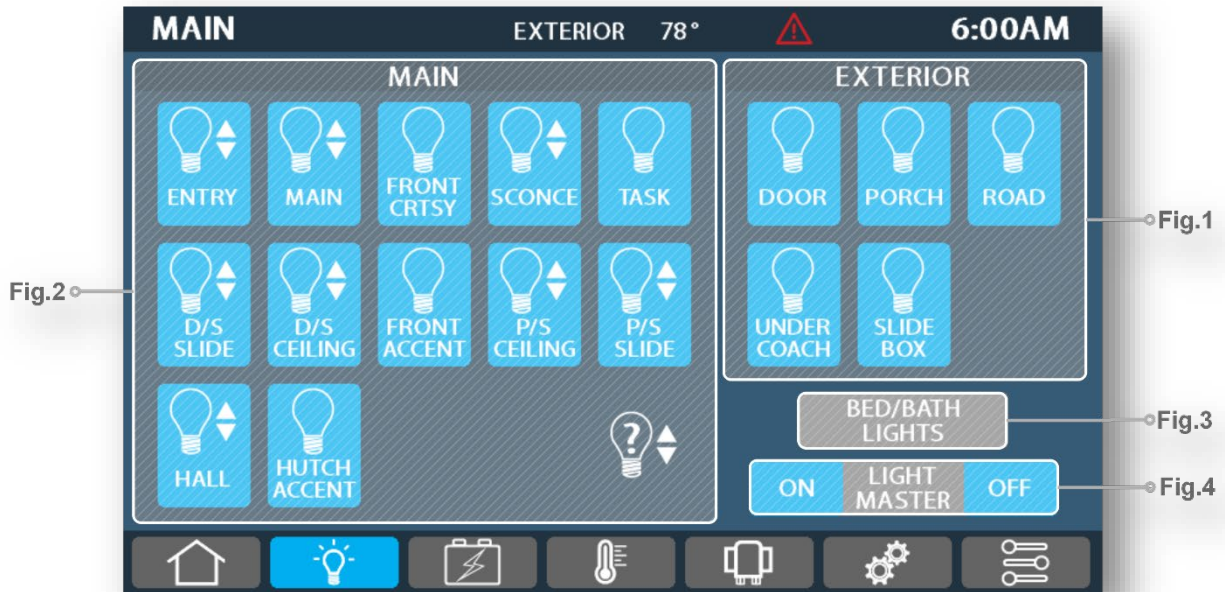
MAIN EXTERIOR 78° 6:00AM

MAIN

ENTRY
MAIN
FRONT CRTSY
SCONCE
TASK
D/S SLIDE
D/S CEILING
FRONT ACCENT
P/S CEILING
P/S SLIDE
HALL
HUTCH ACCENT

EXTERIOR

DOOR
PORCH
ROAD
UNDER COACH
SLIDE BOX

BED/BATH LIGHTS

ON LIGHT MASTER OFF

Fig.1
Fig.2
Fig.3
Fig.4